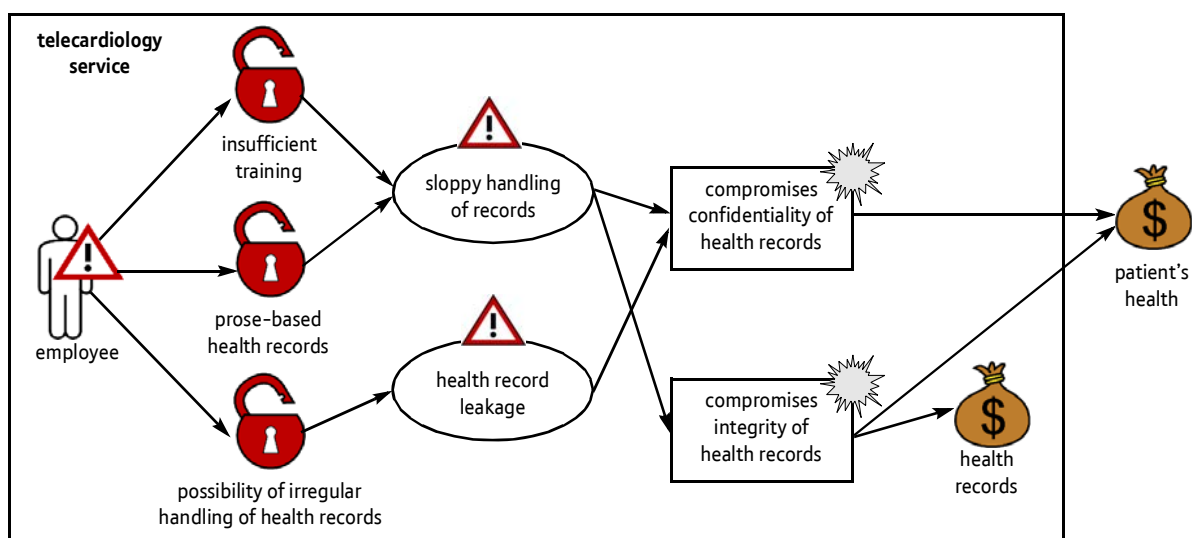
telecardiology service

employee

insufficient training

prose-based health records

possibility of irregular handling of health records

sloppy handling of records

health record leakage

compromises confidentiality of health records

compromises integrity of health records

patient's health

health records